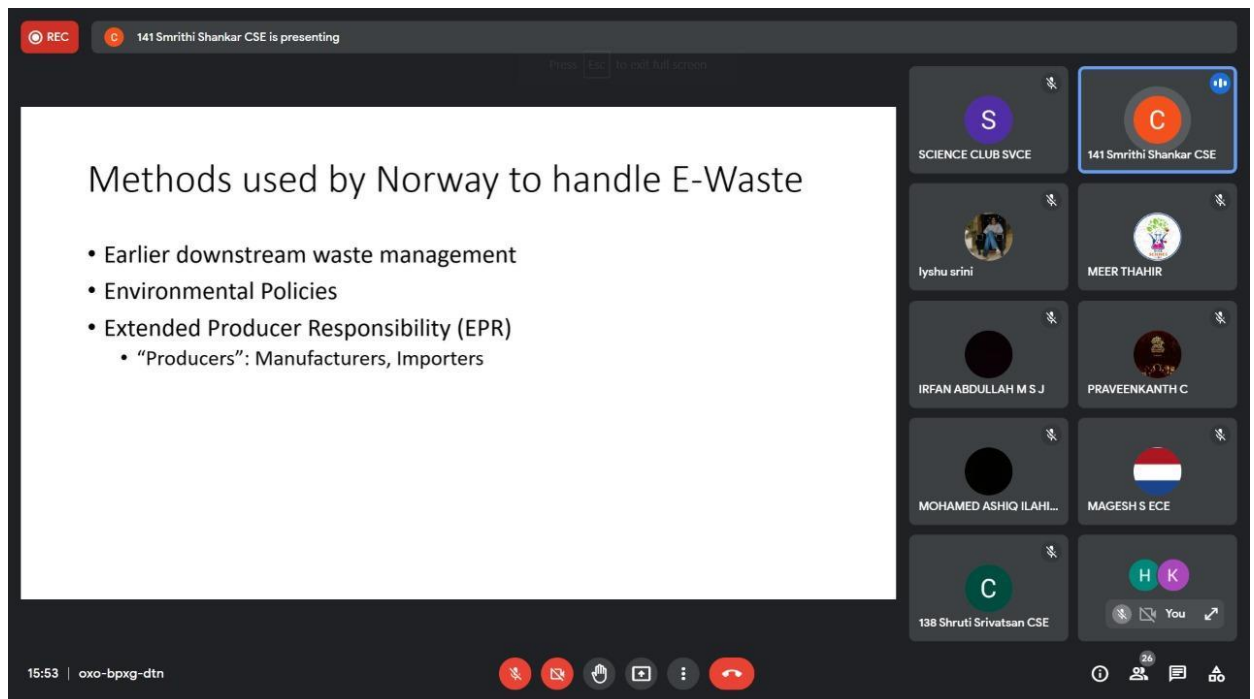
REC

C 141 Smrithi Shankar CSE is presenting

Press Esc to exit full screen

Methods used by Norway to handle E-Waste

• Earlier downstream waste management
• Environmental Policies
• Extended Producer Responsibility (EPR)
  • "Producers": Manufacturers, Importers

S
SCIENCE CLUB SVCE

C
141 Smrithi Shankar CSE

Iyshu srini

MEER THAHIR

IRFAN ABDULLAH M S J

PRAVEENKANTH C

MOHAMED ASHIQ ILAHI...

MAGESH S ECE

C
138 Shruti Srivatsan CSE

H K

You

15:53 | oxo-bpxg-dtn

26